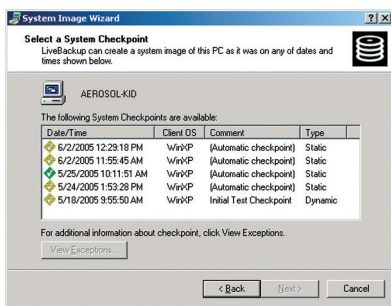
System Image Wizard

?

X

Select a System Checkpoint

LiveBackup can create a system image of this PC as it was on any of dates and times shown below.

AEROSOL-KID

The following System Checkpoints are available:

| Date/Time | Client OS | Comment | Type |
|---|---|---|---|
| 6/2/2005 12:29:18 PM | WinXP | (Automatic checkpoint) | Static |
| 6/2/2005 11:55:45 AM | WinXP | (Automatic checkpoint) | Static |
| 5/25/2005 10:11:51 AM | WinXP | (Automatic checkpoint) | Static |
| 5/24/2005 1:53:28 PM | WinXP | (Automatic checkpoint) | Static |
| 5/18/2005 9:55:50 AM | WinXP | Initial Test Checkpoint | Dynamic |

For additional information about checkpoint, click View Exceptions.

View Exceptions...

< Back

Next >

Cancel